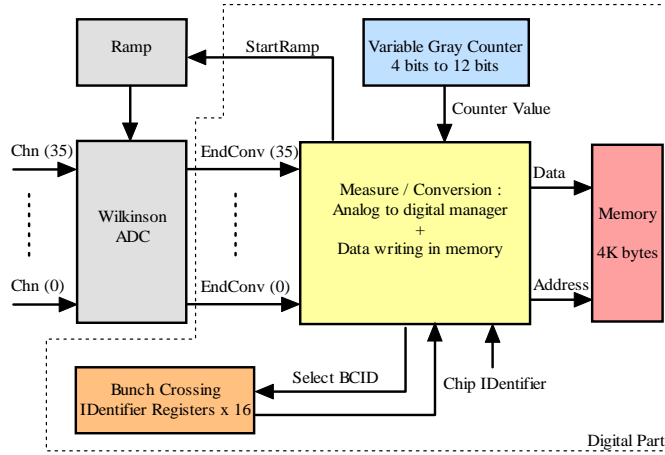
Ramp

StartRamp

Variable Gray Counter
4 bits to 12 bits

Counter Value

Chn (35)

Chn (0)

Wilkinson
ADC

EndConv (35)

EndConv (0)

Measure / Conversion :
Analog to digital manager
+
Data writing in memory

Data

Address

Memory

4K bytes

Select BCID

Chip IDentifier

Bunch Crossing
IDentifier Registers x 16

Digital Part